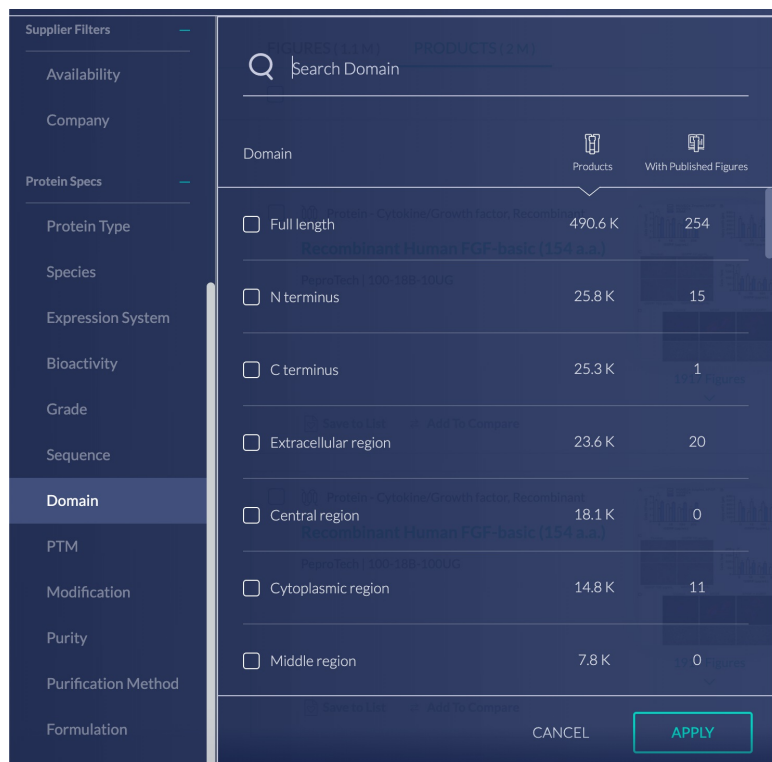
Supplier Filters –
Availability
Company
Protein Specs –
Protein Type
Species
Expression System
Bioactivity
Grade
Sequence
Domain
PTM
Modification
Purity
Purification Method
Formulation

Search Domain

| Domain | Products | With Published Figures |
|---|---|---|
| Full length | 490.6 K | 254 |
| N terminus | 25.8 K | 15 |
| C terminus | 25.3 K | 1 |
| Extracellular region | 23.6 K | 20 |
| Central region | 18.1 K | 0 |
| Cytoplasmic region | 14.8 K | 11 |
| Middle region | 7.8 K | 0 |

CANCEL
APPLY